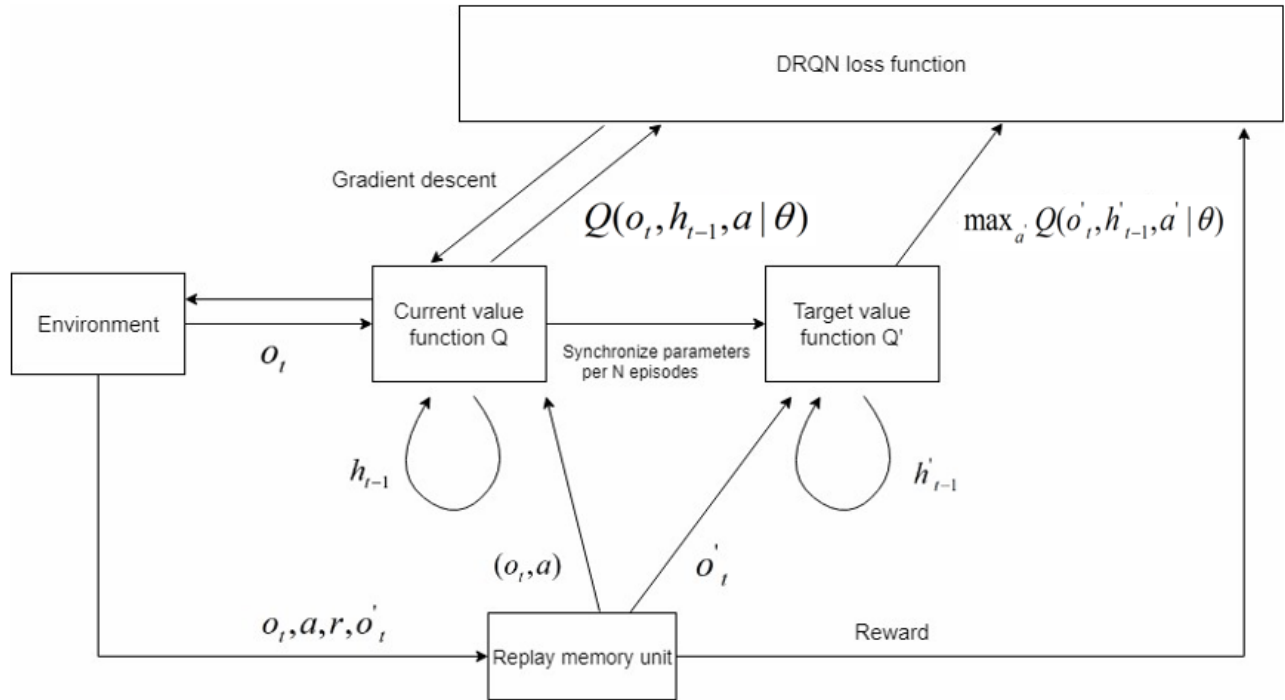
DRQN loss function

Gradient descent

$Q(o_t, h_{t-1}, a | \theta)$

$\max_{a'} Q(o'_t, h'_{t-1}, a' | \theta)$

Environment

$o_t$

Current value function Q

Synchronize parameters per N episodes

Target value function Q'

$h_{t-1}$

$h'_{t-1}$

$(o_t, a)$

$o'_t$

$o_t, a, r, o'_t$

Replay memory unit

Reward